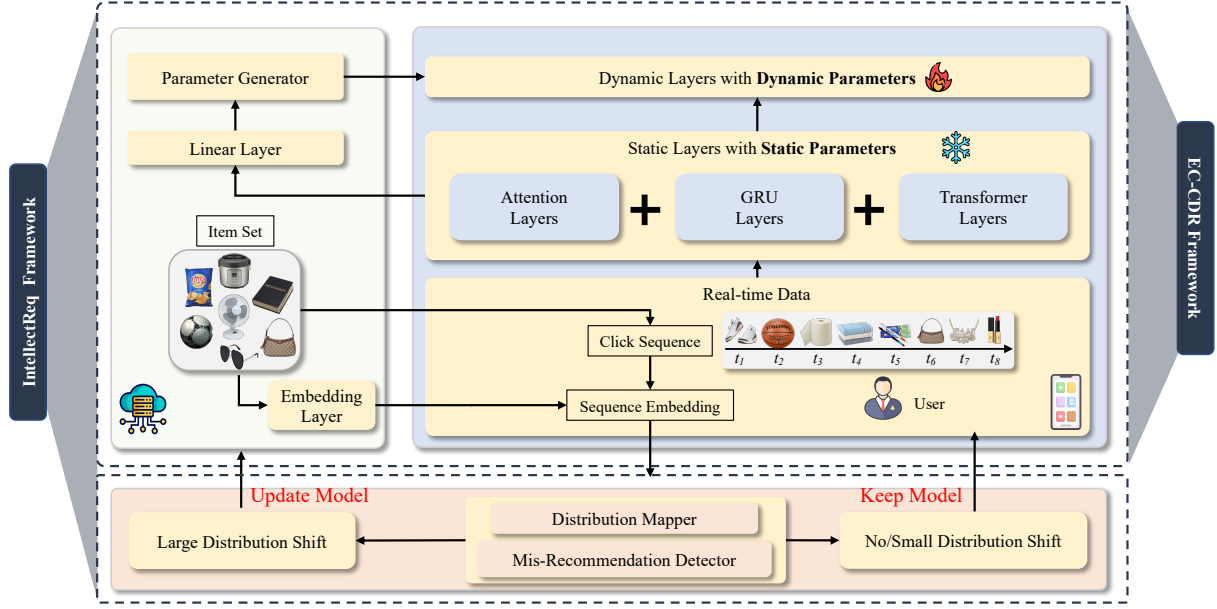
IntellectReq Framework

Parameter Generator

Linear Layer

Item Set

Embedding Layer

Dynamic Layers with **Dynamic Parameters**

Static Layers with **Static Parameters**

Attention Layers + GRU Layers + Transformer Layers

Real-time Data

Click Sequence

$t_1$ $t_2$ $t_3$ $t_4$ $t_5$ $t_6$ $t_7$ $t_8$

Sequence Embedding

User

EC-CDR Framework

Update Model

Keep Model

Large Distribution Shift

Distribution Mapper

Mis-Recommendation Detector

No/Small Distribution Shift